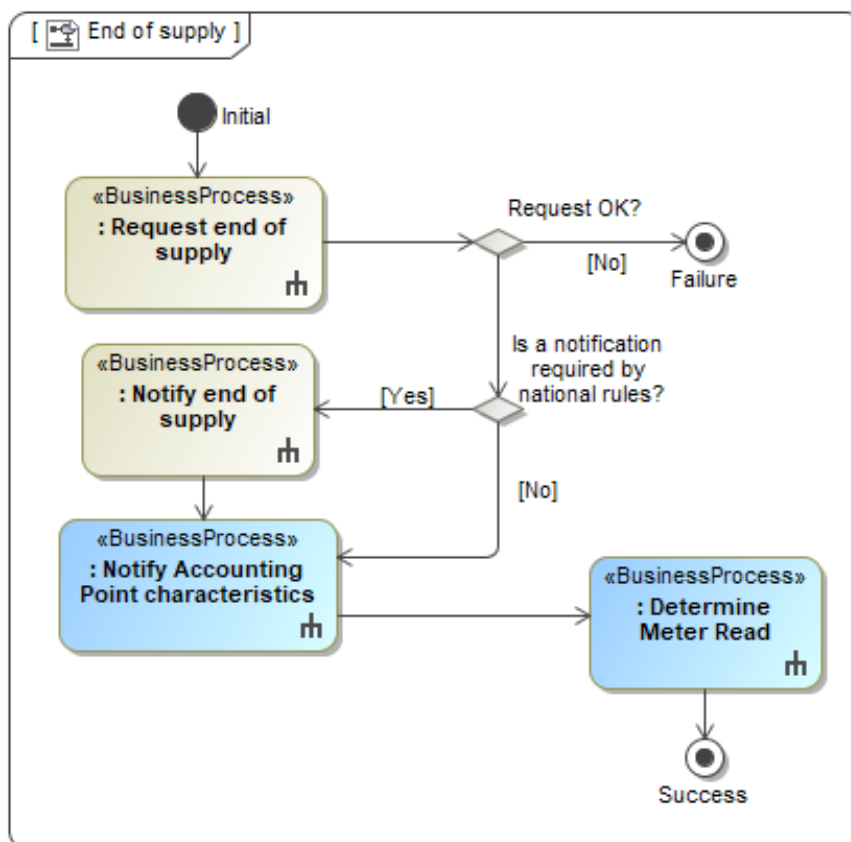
[ End of supply ]

Initial

«BusinessProcess»
: Request end of supply

Request OK?

[No]

Failure

Is a notification required by national rules?

«BusinessProcess»
: Notify end of supply

[Yes]

[No]

«BusinessProcess»
: Notify Accounting Point characteristics

«BusinessProcess»
: Determine Meter Read

Success